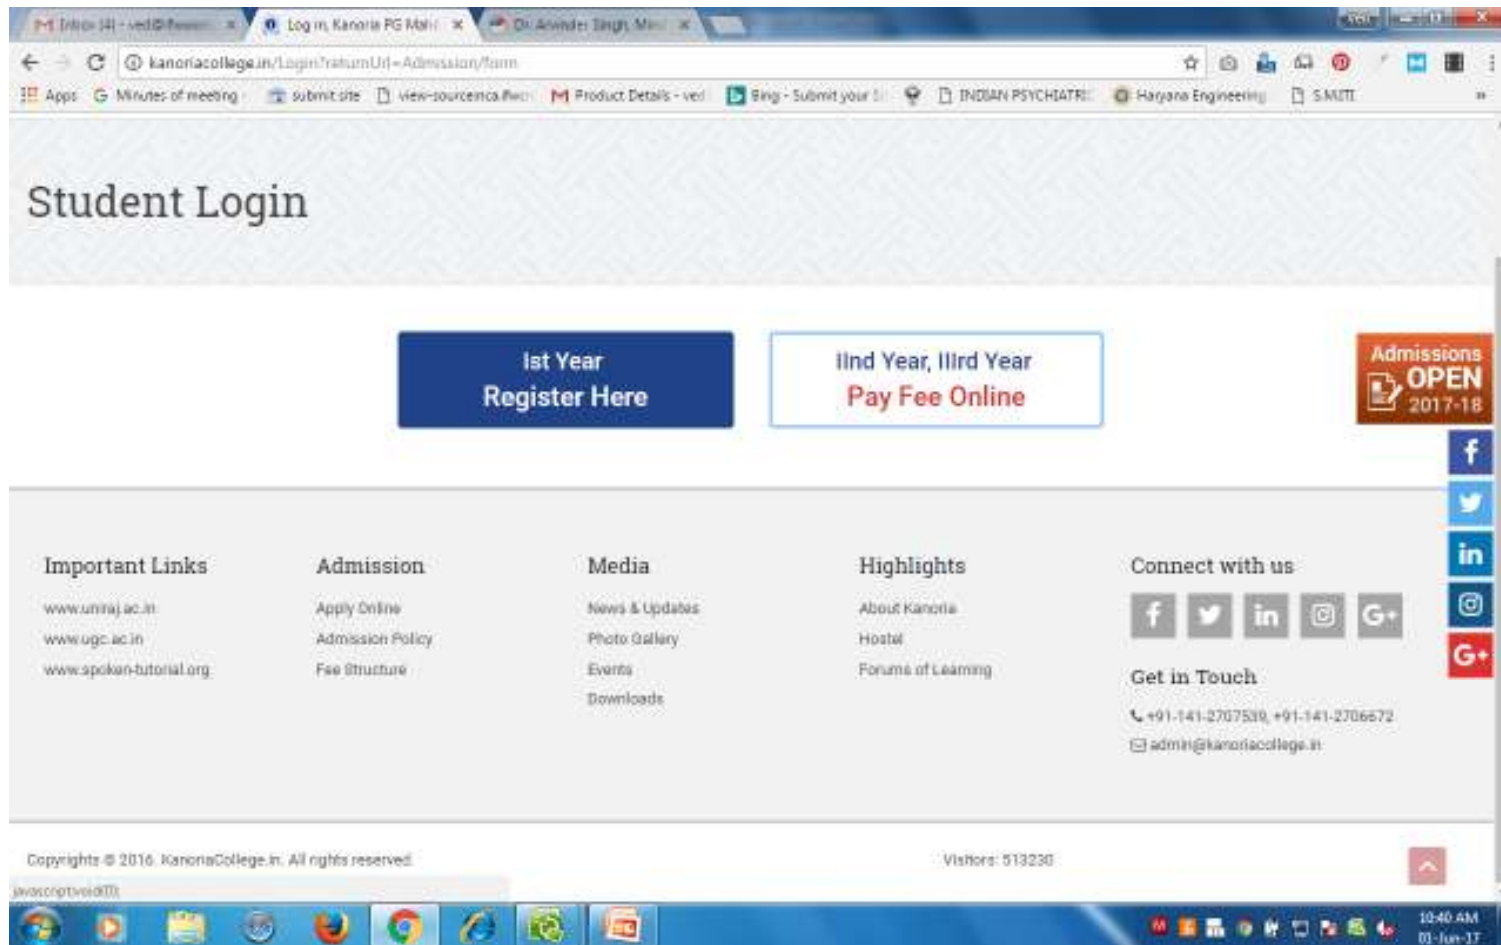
M Inbox (4) - ved@ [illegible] ×
Log in, Kanoria PG Mah ×
Dr. Arvinder Singh, Mi ×

kanoriacollege.in/Login?returnUrl=Admission/form

Apps   Minutes of meeting   submit site   view-source:nca.4we   Product Details - ved   Bing - Submit your   INDIAN PSYCHIATRI   Haryana Engineering   S.MJTI

Student Login

Ist Year
Register Here

IInd Year, IIIrd Year
Pay Fee Online

Admissions
OPEN
2017-18

Important Links
www.uniraj.ac.in
www.ugc.ac.in
www.spoken-tutorial.org

Admission
Apply Online
Admission Policy
Fee Structure

Media
News & Updates
Photo Gallery
Events
Downloads

Highlights
About Kanoria
Hostel
Forums of Learning

Connect with us

Get in Touch
+91-141-2707539, +91-141-2706672
admin@kanoriacollege.in

Copyrights © 2016. KanoriaCollege.in. All rights reserved.

Visitors: 513230

javascript:void(0);

10:40 AM
01-Jun-17